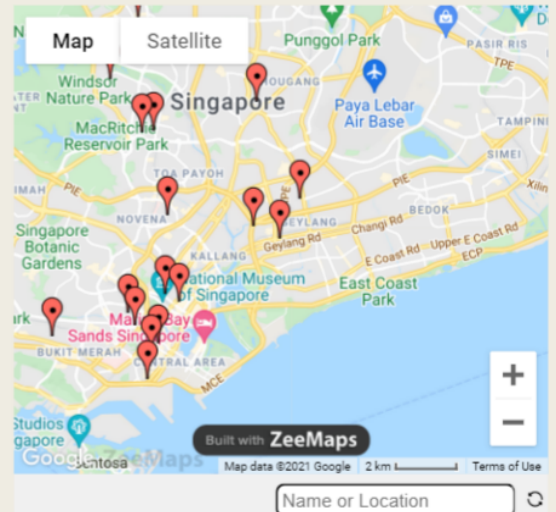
Map
Satellite
Punggol Park
PASIR RIS
TPE
Windsor Nature Park
Singapore
HOUGANG
Paya Lebar Air Base
TAMPINES
MacRitchie Reservoir Park
TOA PAYOH
PIE
Xilin
NOVENA
GEYLANG
BEDOK
Changi Rd
Singapore Botanic Gardens
KALLANG
Geylang Rd
Upper E Coast Rd
E Coast Rd
ECP
National Museum of Singapore
East Coast Park
Marina Bay Sands Singapore
BUKIT MERAH
CENTRAL AREA
MCE
Studios Singapore
Google
Sentosa
Built with ZeeMaps
Map data ©2021 Google
2 km
Terms of Use
+
−
Name or Location